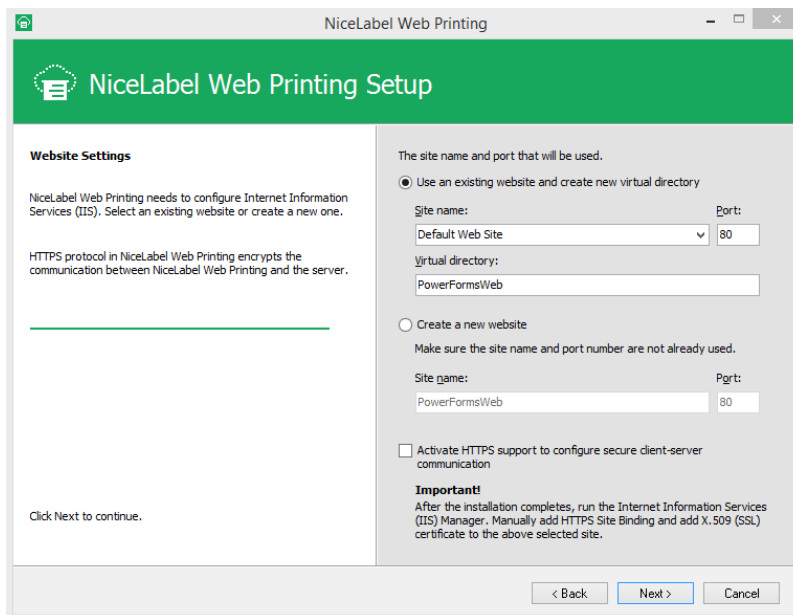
NiceLabel Web Printing

NiceLabel Web Printing Setup

Website Settings

NiceLabel Web Printing needs to configure Internet Information Services (IIS). Select an existing website or create a new one.

HTTPS protocol in NiceLabel Web Printing encrypts the communication between NiceLabel Web Printing and the server.

Click Next to continue.

The site name and port that will be used.

Use an existing website and create new virtual directory

Site name:

Port:

Default Web Site

80

Virtual directory:

PowerFormsWeb

Create a new website

Make sure the site name and port number are not already used.

Site name:

Port:

PowerFormsWeb

80

Activate HTTPS support to configure secure client-server communication

Important!

After the installation completes, run the Internet Information Services (IIS) Manager. Manually add HTTPS Site Binding and add X.509 (SSL) certificate to the above selected site.

< Back

Next >

Cancel